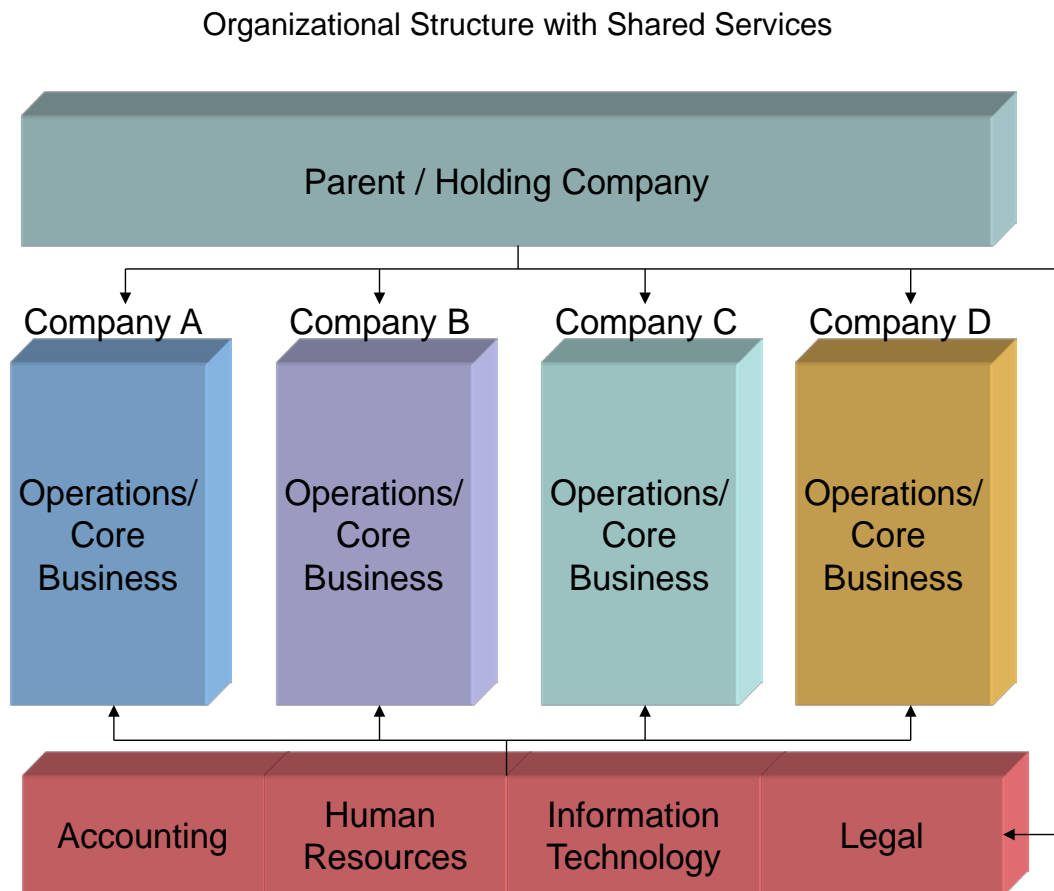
Organizational Structure with Shared Services

Parent / Holding Company

Company A

Operations/ Core Business

Company B

Operations/ Core Business

Company C

Operations/ Core Business

Company D

Operations/ Core Business

Accounting

Human Resources

Information Technology

Legal